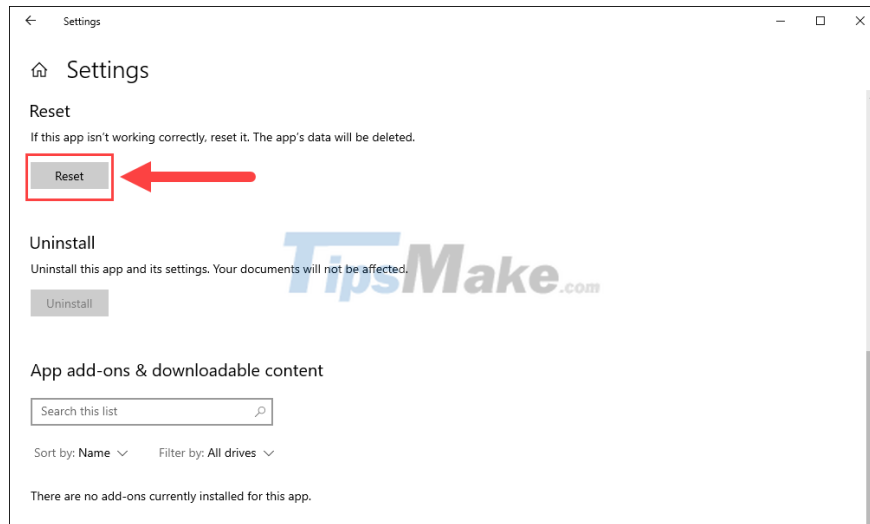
Settings

Settings

Reset

If this app isn't working correctly, reset it. The app's data will be deleted.

Reset

Uninstall

Uninstall this app and its settings. Your documents will not be affected.

Uninstall

TipsMake.com

App add-ons & downloadable content

Search this list

Sort by: Name

Filter by: All drives

There are no add-ons currently installed for this app.